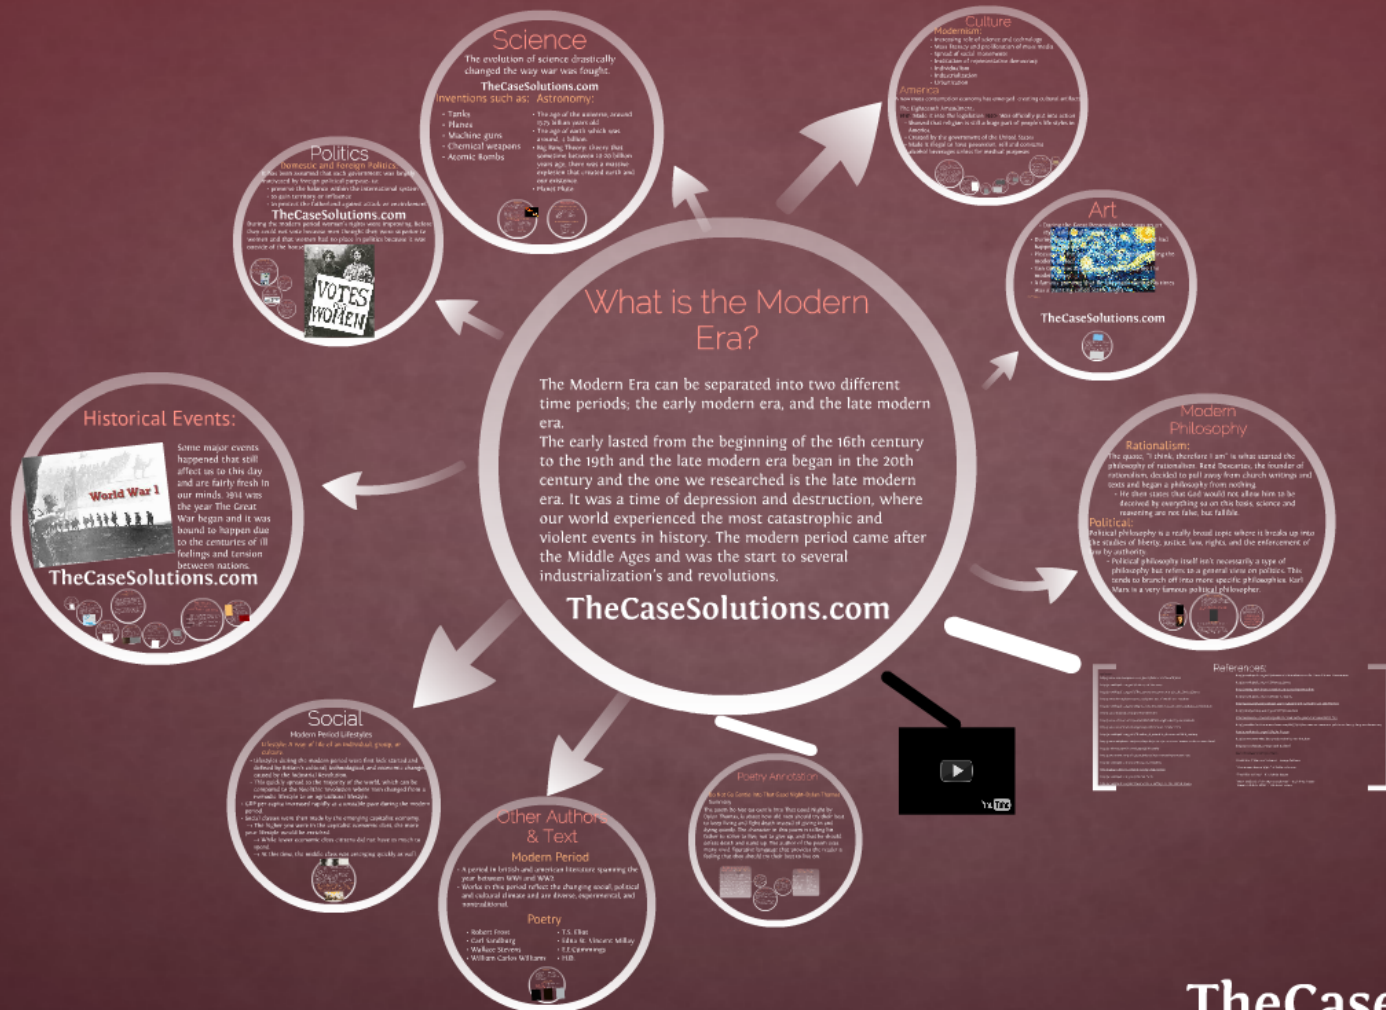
What is the Modern Era?

The Modern Era can be separated into two different time periods; the early modern era, and the late modern era.
The early lasted from the beginning of the 16th century to the 19th and the late modern era began in the 20th century and the one we researched is the late modern era. It was a time of depression and destruction, where our world experienced the most catastrophic and violent events in history. The modern period came after the Middle Ages and was the start to several industrialization's and revolutions.

TheCaseSolutions.com

Science
The evolution of science drastically changed the way war was fought.
TheCaseSolutions.com
Inventions such as: Astronomy:
- Tanks
- Planes
- Machine guns
- Chemical weapons
- Atomic Bombs
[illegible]

Politics
Domestic and Foreign Politics
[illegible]
TheCaseSolutions.com
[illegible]
VOTES WOMEN

Culture
Modernism:
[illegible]
America
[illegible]

Art
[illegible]
TheCaseSolutions.com

Historical Events:
World War 1
Some major events happened that still affect us to this day and are fairly fresh in our minds. 1914 was the year The Great War began and it was bound to happen due to the centuries of ill feelings and tension between nations.
TheCaseSolutions.com

Modern Philosophy
Rationalism:
The quote, "I think, therefore I am" is what started the philosophy of rationalism. René Descartes, the founder of rationalism, decided to pull away from church writings and texts and began a philosophy from nothing.
- He then states that God would not allow him to be deceived by everything so on this basis, science and reasoning are not false, but fallible.
Political:
Political philosophy is a really broad topic where it breaks up into the studies of liberty, justice, law, rights, and the enforcement of law by authority.
- Political philosophy itself isn't necessarily a type of philosophy but refers to a general view on politics. This tends to branch off into more specific philosophies. Karl Marx is a very famous political philosopher.

References:
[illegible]

Social
Modern Period Lifestyles
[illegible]

Other Authors & Text
Modern Period
- A period in British and American literature spanning the year between WWI and WWII.
- Works in this period reflect the changing social, political and cultural climate and are diverse, experimental, and nontraditional.
Poetry
- Robert Frost
- Carl Sandburg
- Wallace Stevens
- William Carlos Williams
- T.S. Eliot
- Edna St. Vincent Millay
- E.E Cummings
- H.D.

Poetry Annotation
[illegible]

YouTube

TheCase